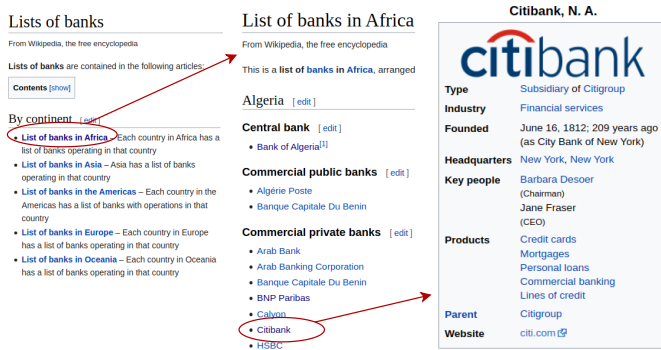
Lists of banks

From Wikipedia, the free encyclopedia

Lists of banks are contained in the following articles:

Contents [show]

By continent [edit]

- List of banks in Africa – Each country in Africa has a list of banks operating in that country
- List of banks in Asia – Asia has a list of banks operating in that country
- List of banks in the Americas – Each country in the Americas has a list of banks with operations in that country
- List of banks in Europe – Each country in Europe has a list of banks operating in that country
- List of banks in Oceania – Each country in Oceania has a list of banks operating in that country

List of banks in Africa

From Wikipedia, the free encyclopedia

This is a list of banks in Africa, arranged

Algeria [edit]

Central bank [edit]

- Bank of Algeria[1]

Commercial public banks [edit]

- Algérie Poste
- Banque Capitale Du Benin

Commercial private banks [edit]

- Arab Bank
- Arab Banking Corporation
- Banque Capitale Du Benin
- BNP Paribas
- Calyon
- Citibank
- HSBC

Citibank, N. A.

citibank

| Type | Subsidiary of Citigroup |
|---|---|
| Industry | Financial services |
| Founded | June 16, 1812; 209 years ago (as City Bank of New York) |
| Headquarters | New York, New York |
| Key people | Barbara Desoer (Chairman) Jane Fraser (CEO) |
| Products | Credit cards Mortgages Personal loans Commercial banking Lines of credit |
| Parent | Citigroup |
| Website | citi.com |